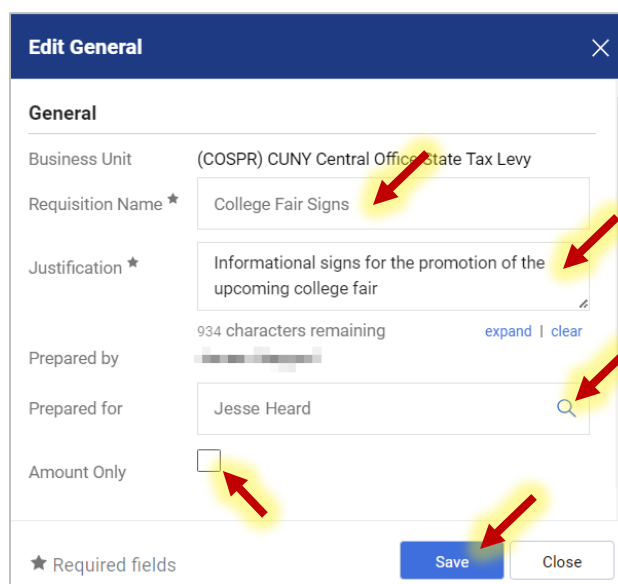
Edit General

General

Business Unit (COSPR) CUNY Central Office State Tax Levy

Requisition Name ★ College Fair Signs

Justification ★ Informational signs for the promotion of the upcoming college fair

934 characters remaining expand | clear

Prepared by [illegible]

Prepared for Jesse Heard

Amount Only

★ Required fields

Save Close